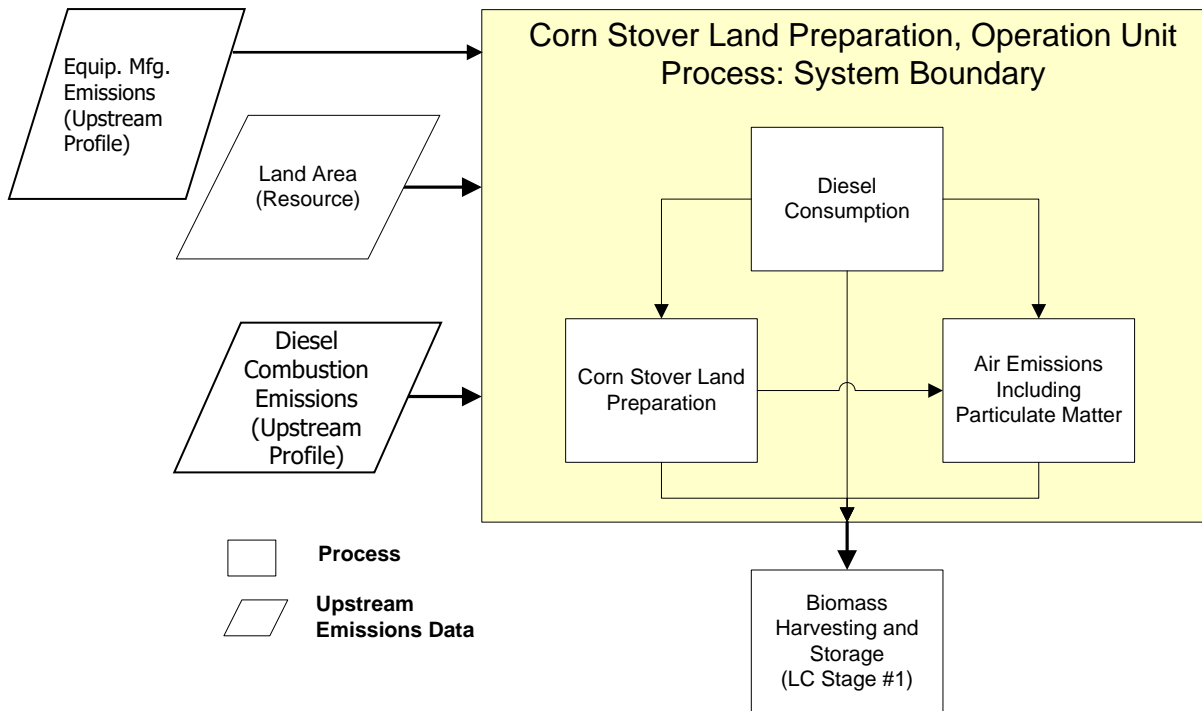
Equip. Mfg. Emissions (Upstream Profile)

Land Area (Resource)

Diesel Combustion Emissions (Upstream Profile)

Corn Stover Land Preparation, Operation Unit Process: System Boundary

Diesel Consumption

Corn Stover Land Preparation

Air Emissions Including Particulate Matter

Process

Upstream Emissions Data

Biomass Harvesting and Storage (LC Stage #1)